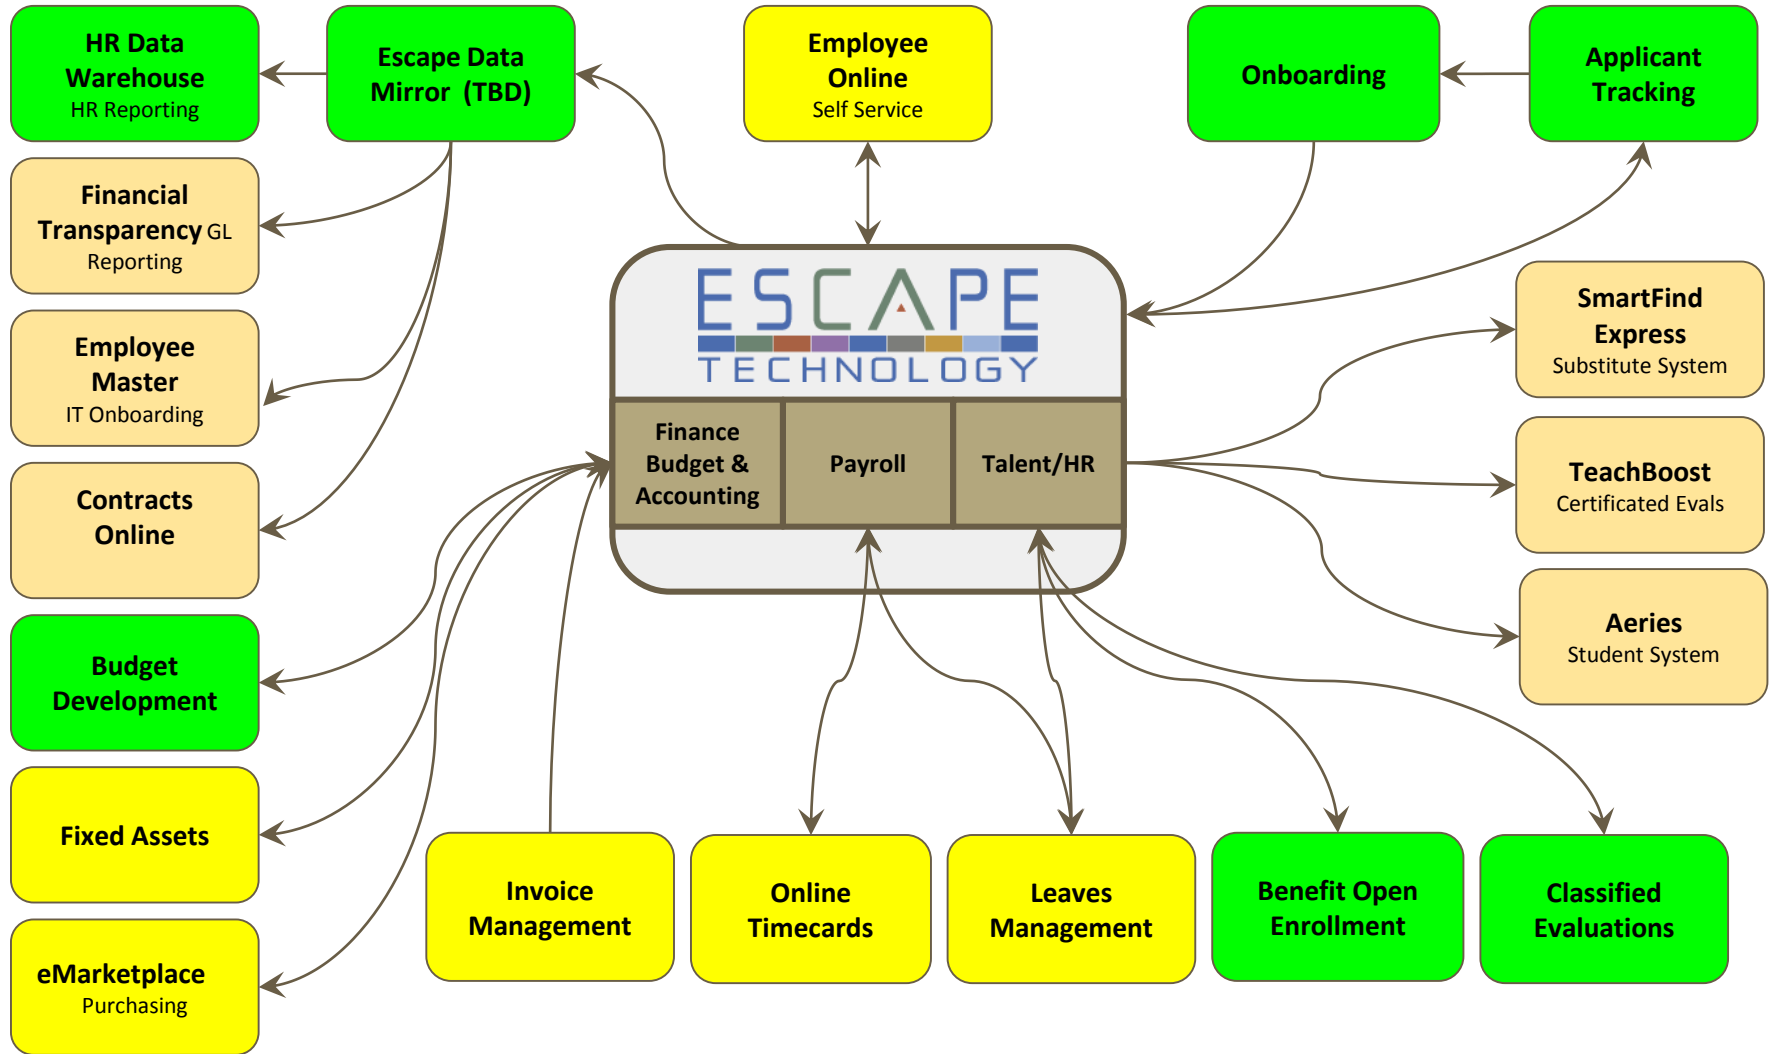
HR Data Warehouse
HR Reporting

Escape Data Mirror (TBD)

Employee Online
Self Service

Onboarding

Applicant Tracking

Financial Transparency GL Reporting

Employee Master
IT Onboarding

Contracts Online

Budget Development

Fixed Assets

eMarketplace
Purchasing

ESCAPE
TECHNOLOGY

Finance Budget & Accounting

Payroll

Talent/HR

SmartFind Express
Substitute System

TeachBoost
Certificated Evals

Aeries
Student System

Invoice Management

Online Timecards

Leaves Management

Benefit Open Enrollment

Classified Evaluations